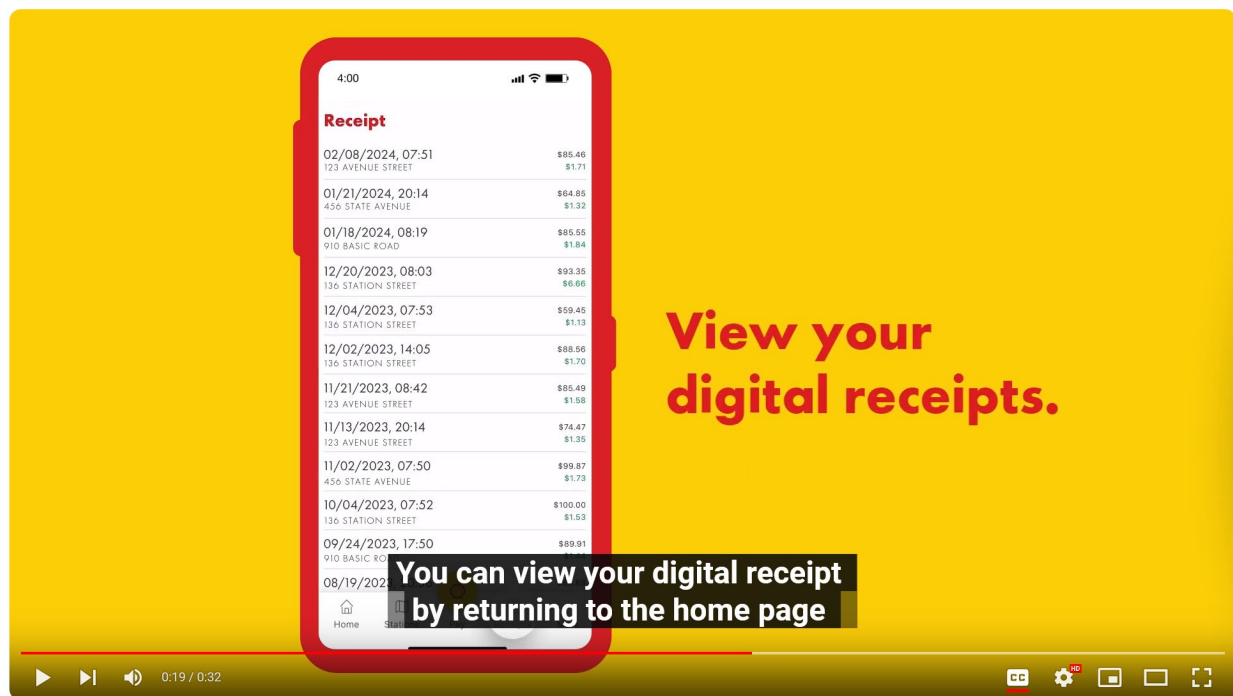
4:00

Receipt

02/08/2024, 07:51
123 AVENUE STREET
$85.46
$1.71

01/21/2024, 20:14
456 STATE AVENUE
$64.85
$1.32

01/18/2024, 08:19
910 BASIC ROAD
$85.55
$1.84

12/20/2023, 08:03
136 STATION STREET
$93.35
$6.66

12/04/2023, 07:53
136 STATION STREET
$59.45
$1.13

12/02/2023, 14:05
136 STATION STREET
$88.56
$1.70

11/21/2023, 08:42
123 AVENUE STREET
$85.49
$1.58

11/13/2023, 20:14
123 AVENUE STREET
$74.47
$1.35

11/02/2023, 07:50
456 STATE AVENUE
$99.87
$1.73

10/04/2023, 07:52
136 STATION STREET
$100.00
$1.53

09/24/2023, 17:50
910 BASIC RO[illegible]
$89.91
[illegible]

08/19/202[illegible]

Home
Stati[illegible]

View your digital receipts.

You can view your digital receipt by returning to the home page

0:19 / 0:32

CC
HD